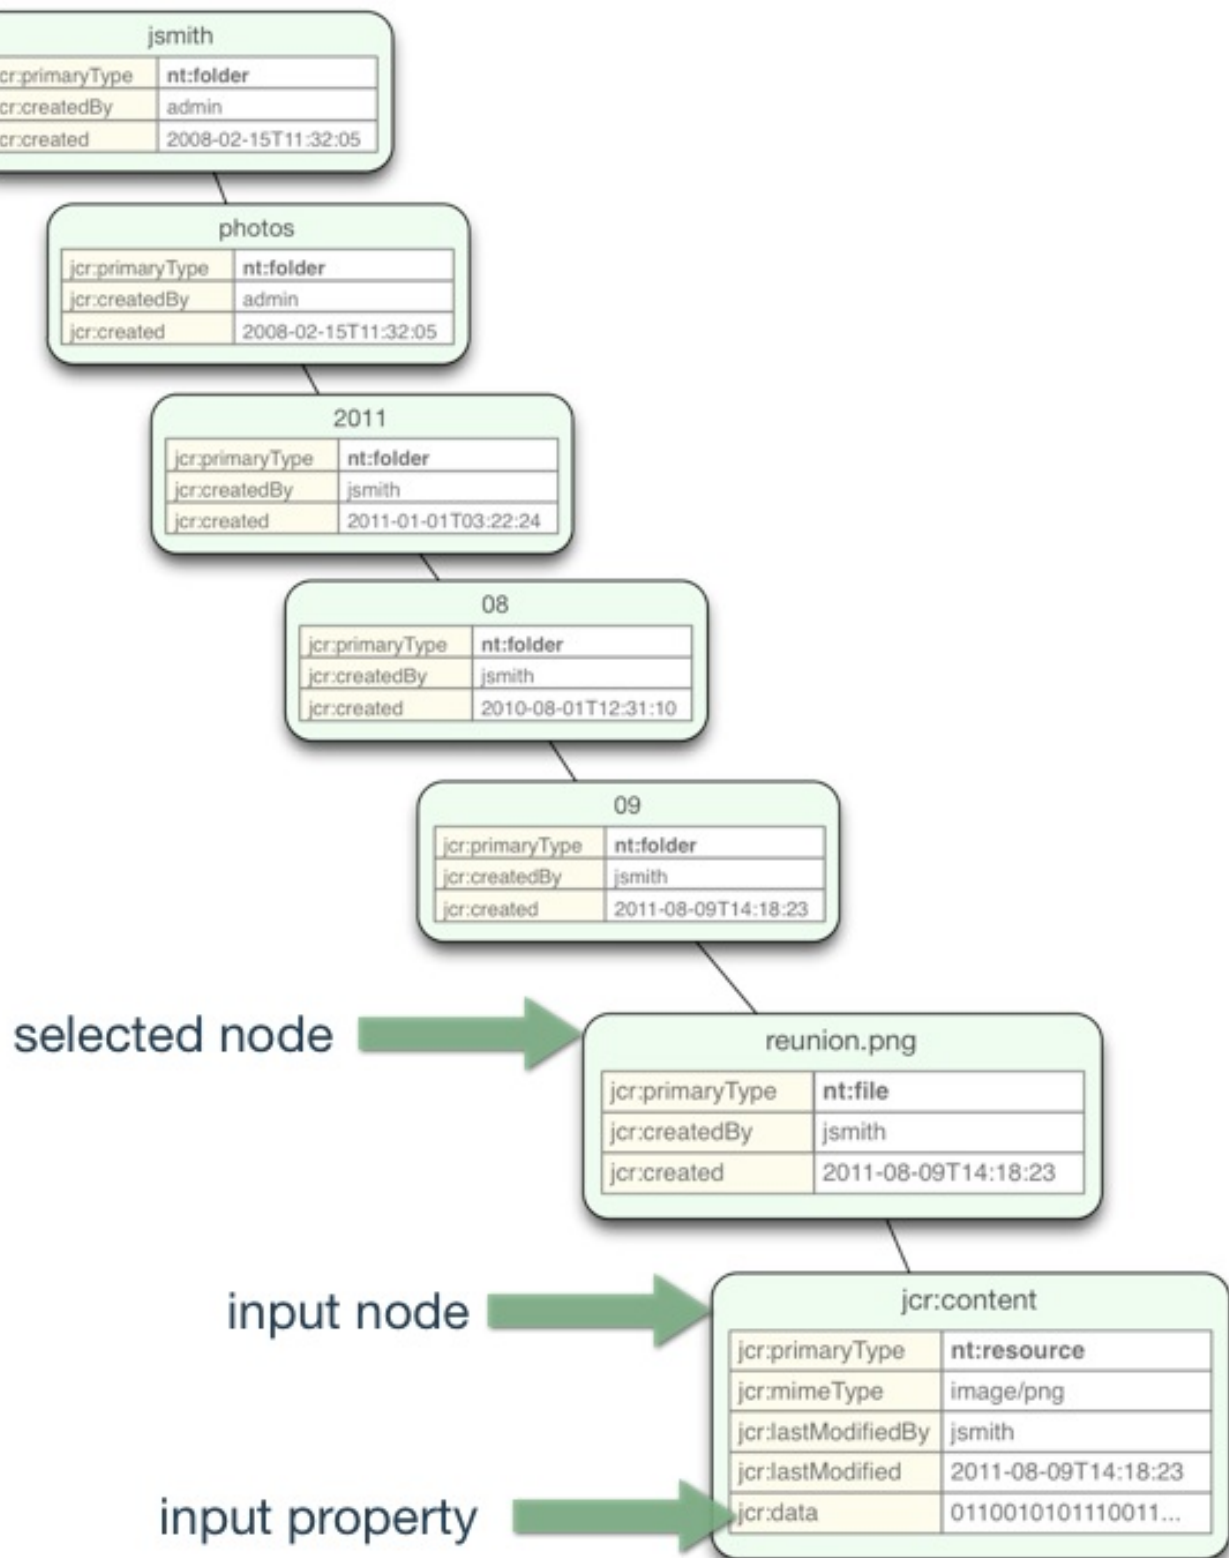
jsmith

| cr:primaryType | nt:folder |
|---|---|
| cr:createdBy | admin |
| cr:created | 2008-02-15T11:32:05 |

photos

| jcr:primaryType | nt:folder |
|---|---|
| jcr:createdBy | admin |
| jcr:created | 2008-02-15T11:32:05 |

2011

| jcr:primaryType | nt:folder |
|---|---|
| jcr:createdBy | jsmith |
| jcr:created | 2011-01-01T03:22:24 |

08

| jcr:primaryType | nt:folder |
|---|---|
| jcr:createdBy | jsmith |
| jcr:created | 2010-08-01T12:31:10 |

09

| jcr:primaryType | nt:folder |
|---|---|
| jcr:createdBy | jsmith |
| jcr:created | 2011-08-09T14:18:23 |

selected node

reunion.png

| jcr:primaryType | nt:file |
|---|---|
| jcr:createdBy | jsmith |
| jcr:created | 2011-08-09T14:18:23 |

input node

jcr:content

| jcr:primaryType | nt:resource |
|---|---|
| jcr:mimeType | image/png |
| jcr:lastModifiedBy | jsmith |
| jcr:lastModified | 2011-08-09T14:18:23 |
| jcr:data | 0110010101110011... |

input property